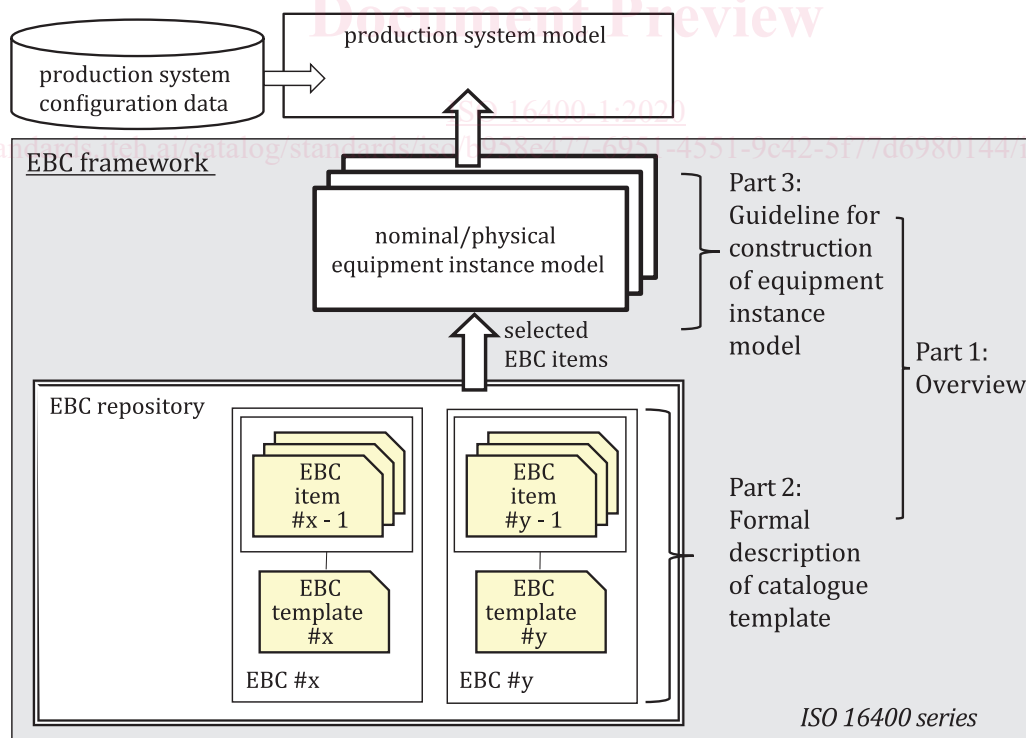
Document Preview

production system configuration data

production system model

ISO 16400-1:2020

ndards.iteh.ai/catalog/standards/iso/b958e477-6951-4551-9c42-5f77d6980144/

EBC framework

nominal/physical equipment instance model

Part 3: Guideline for construction of equipment instance model

selected EBC items

Part 1: Overview

EBC repository

EBC item #x - 1

EBC template #x

EBC #x

EBC item #y - 1

EBC template #y

EBC #y

Part 2: Formal description of catalogue template

ISO 16400 series